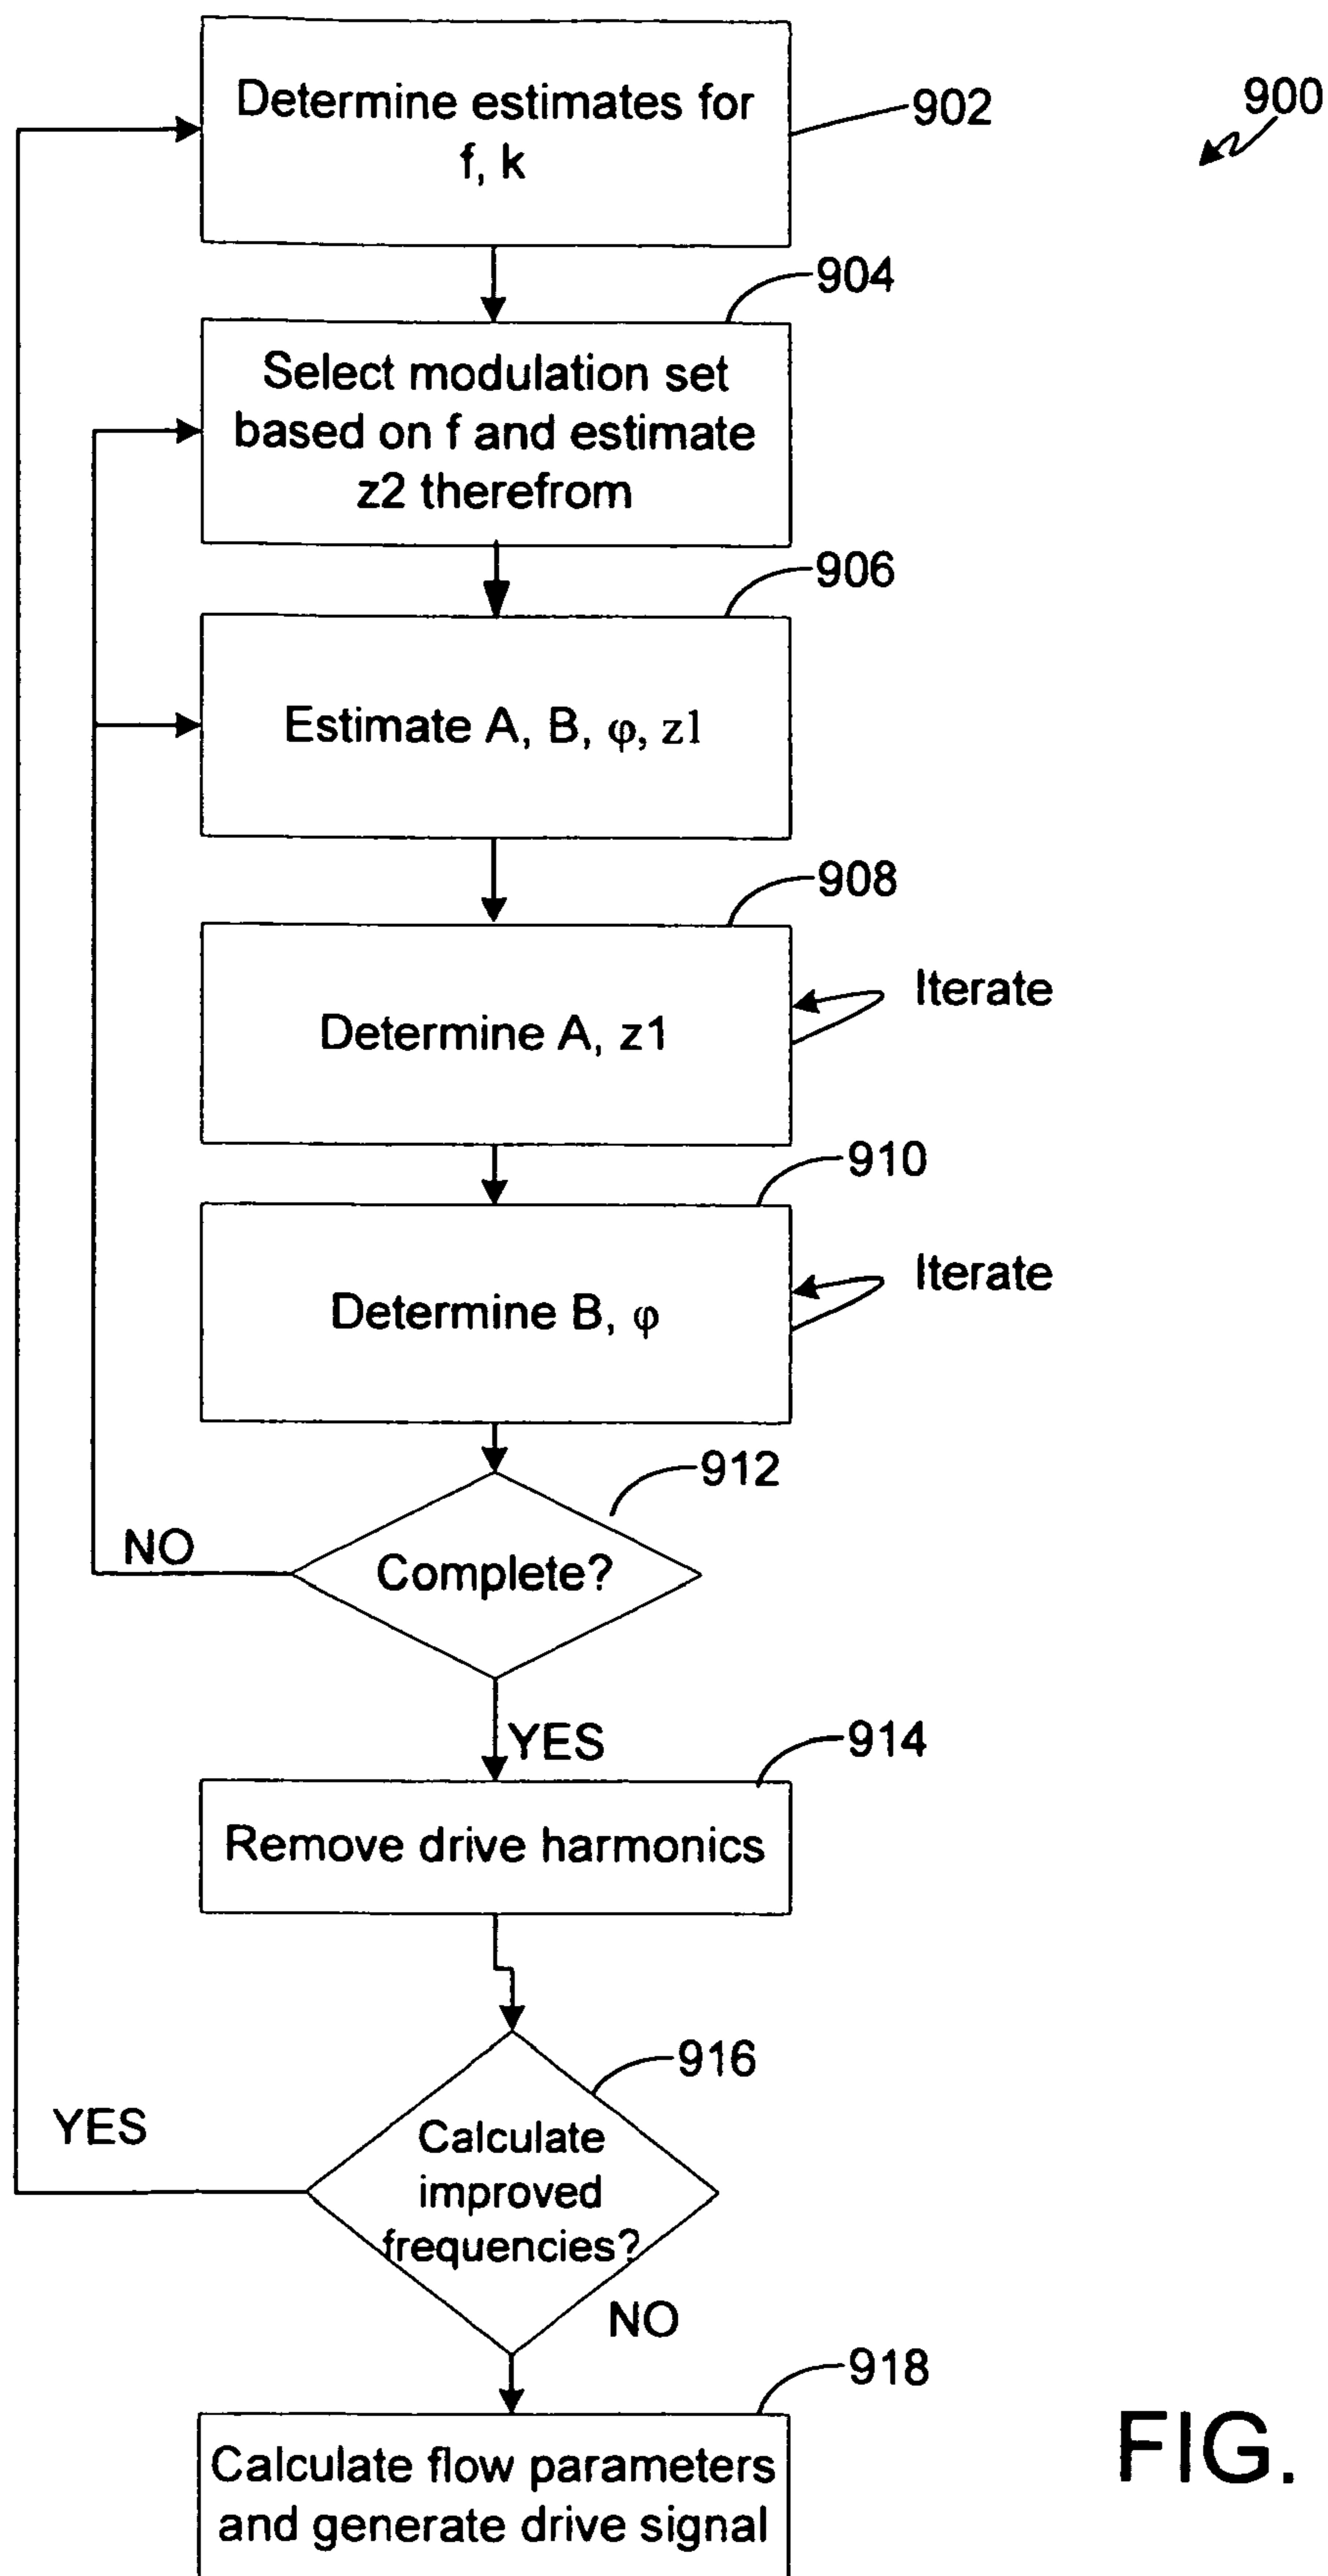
900

Determine estimates for f, k

902

904

Select modulation set based on f and estimate z2 therefrom

906

Estimate A, B, φ, z1

908

Determine A, z1

Iterate

910

Determine B, φ

Iterate

912

NO

Complete?

YES

914

Remove drive harmonics

916

YES

Calculate improved frequencies?

NO

918

Calculate flow parameters and generate drive signal

FIG.